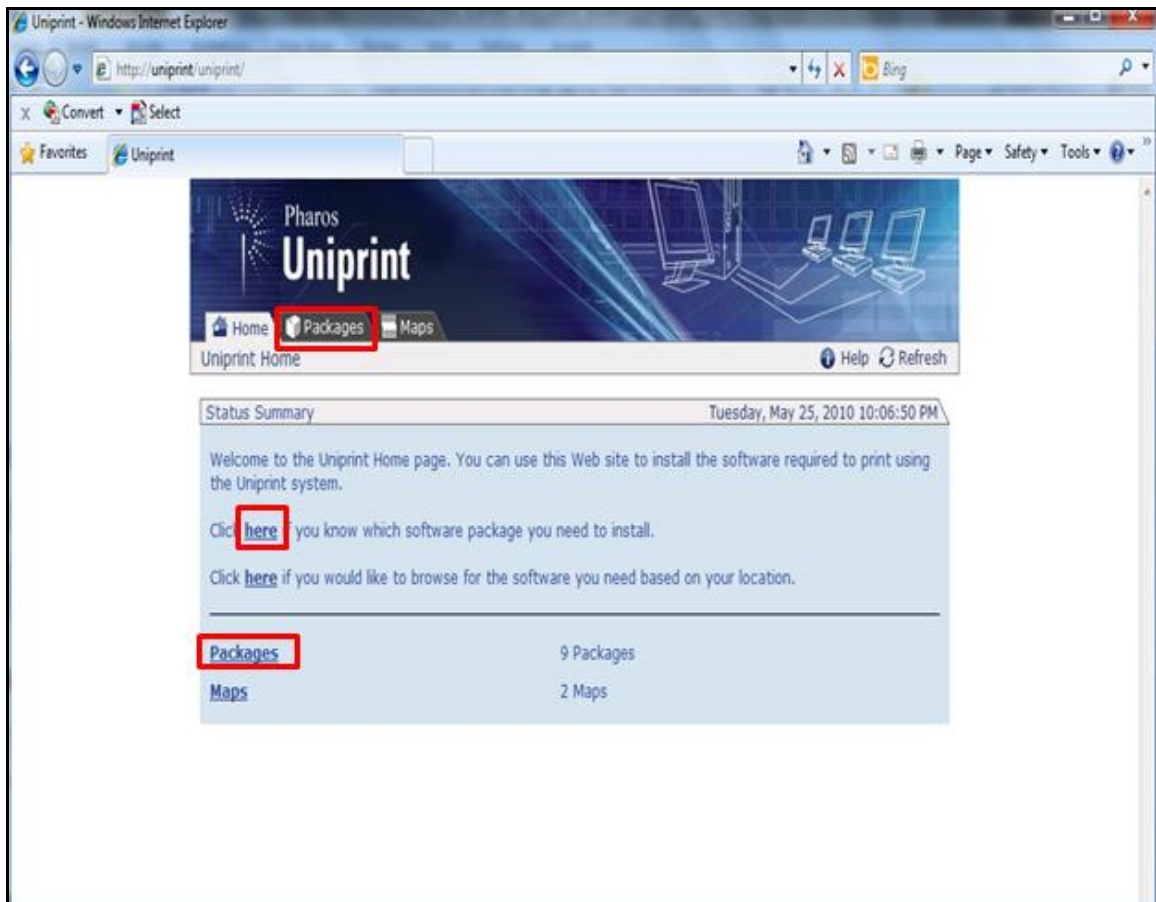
Uniprint - Windows Internet Explorer

http://uniprint/uniprint/

Bing

Convert Select

Favorites Uniprint

Page Safety Tools

Pharos
Uniprint

Home Packages Maps

Uniprint Home

Help Refresh

Status Summary

Tuesday, May 25, 2010 10:06:50 PM

Welcome to the Uniprint Home page. You can use this Web site to install the software required to print using the Uniprint system.

Click here if you know which software package you need to install.

Click here if you would like to browse for the software you need based on your location.

| Packages | 9 Packages |
|---|---|
| Maps | 2 Maps |